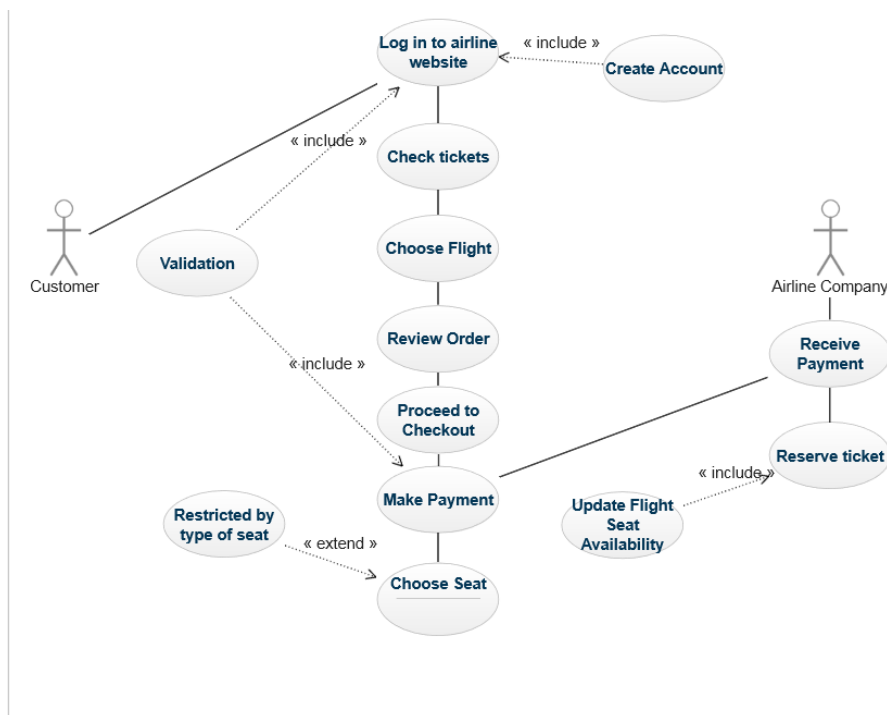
Log in to airline website

« include »

Create Account

« include »

Check tickets

Customer

Validation

Choose Flight

Airline Company

Review Order

Receive Payment

« include »

Proceed to Checkout

Reserve ticket

« include »

Make Payment

Update Flight Seat Availability

Restricted by type of seat

« extend »

Choose Seat